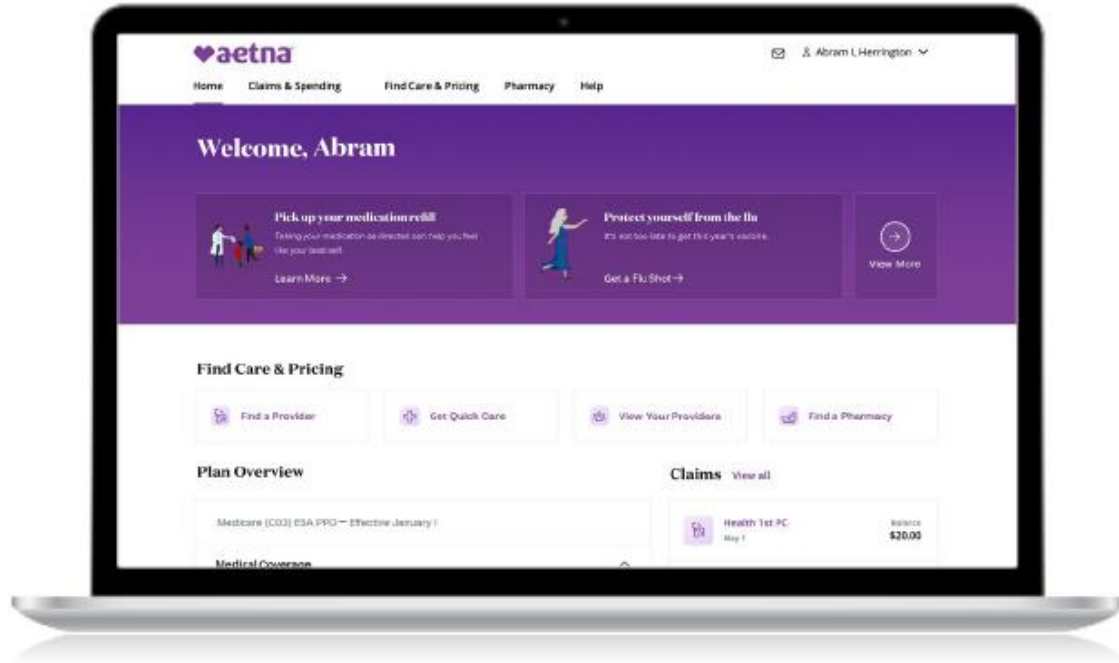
aetna

Abram L Herrington

Home Claims & Spending Find Care & Pricing Pharmacy Help

Welcome, Abram

Pick up your medication refill
Taking your medication as directed can help you feel like your best self.
Learn More →

Protect yourself from the flu
It's not too late to get this year's vaccine.
Get a Flu Shot →

View More

Find Care & Pricing

Find a Provider
Get Quick Care
View Your Providers
Find a Pharmacy

Plan Overview

Medicare (C03) ESA PPO — Effective January 1

Medical Coverage

Claims View all

Health 1st PC
May 1
Balance
$20.00